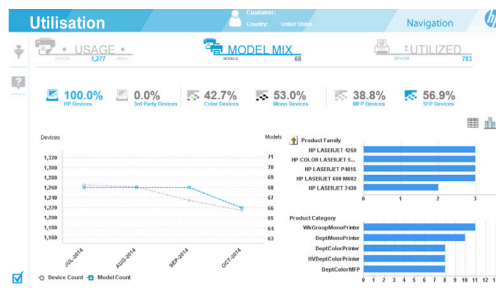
Utilisation

Customer:
Country: United States

Navigation

USAGE
1,277

MODEL MIX
68

UTILIZED
783

100.0%
HP Devices

0.0%
3rd Party Devices

42.7%
Color Devices

53.0%
Mono Devices

38.8%
MFP Devices

56.9%
SFP Devices

Devices

Models

1,320
1,300
1,280
1,260
1,240
1,220
1,200
1,180
1,160

71
70
69
68
67
66
65
64
63

JUL-2014
AUG-2014
SEP-2014
OCT-2014

Device Count
Model Count

Product Family

HP LASERJET 1250
HP COLOR LASERJET 5...
HP LASERJET P4015
HP LASERJET 600 M602
HP LASERJET 7430

0
1
2
3

Product Category

WkGroupMonoPrinter
DeptMonoPrinter
DeptColorPrinter
HVDeptColorPrinter
DeptColorMFP

0
1
2
3
4
5
6
7
8
9
10
11
12